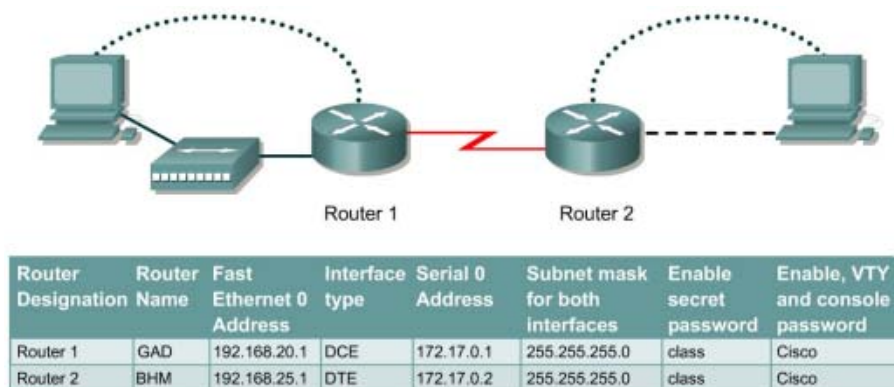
Router 1

Router 2

| Router Designation | Router Name | Fast Ethernet 0 Address | Interface type | Serial 0 Address | Subnet mask for both interfaces | Enable secret password | Enable, VTY and console password |
|---|---|---|---|---|---|---|---|
| Router 1 | GAD | 192.168.20.1 | DCE | 172.17.0.1 | 255.255.255.0 | class | Cisco |
| Router 2 | BHM | 192.168.25.1 | DTE | 172.17.0.2 | 255.255.255.0 | class | Cisco |